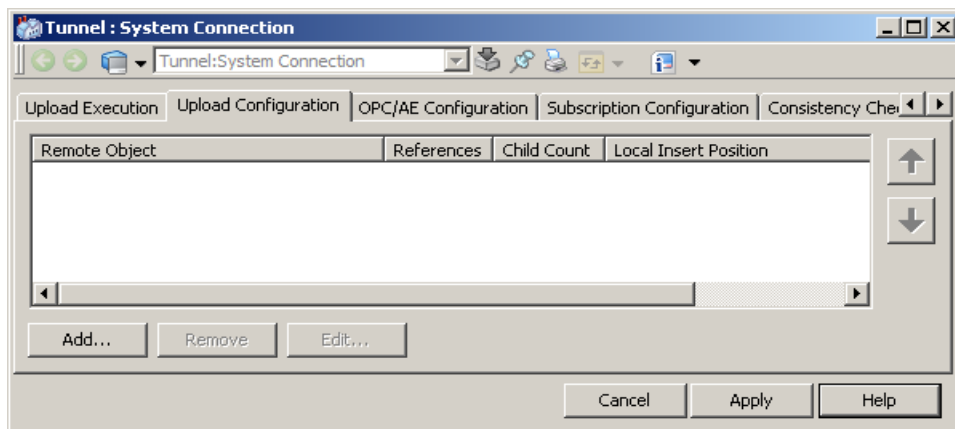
Tunnel : System Connection

Tunnel:System Connection

Upload Execution | Upload Configuration | OPC/AE Configuration | Subscription Configuration | Consistency Che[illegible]

| Remote Object | References | Child Count | Local Insert Position |
|---|---|---|---|

Add... Remove Edit...

Cancel Apply Help